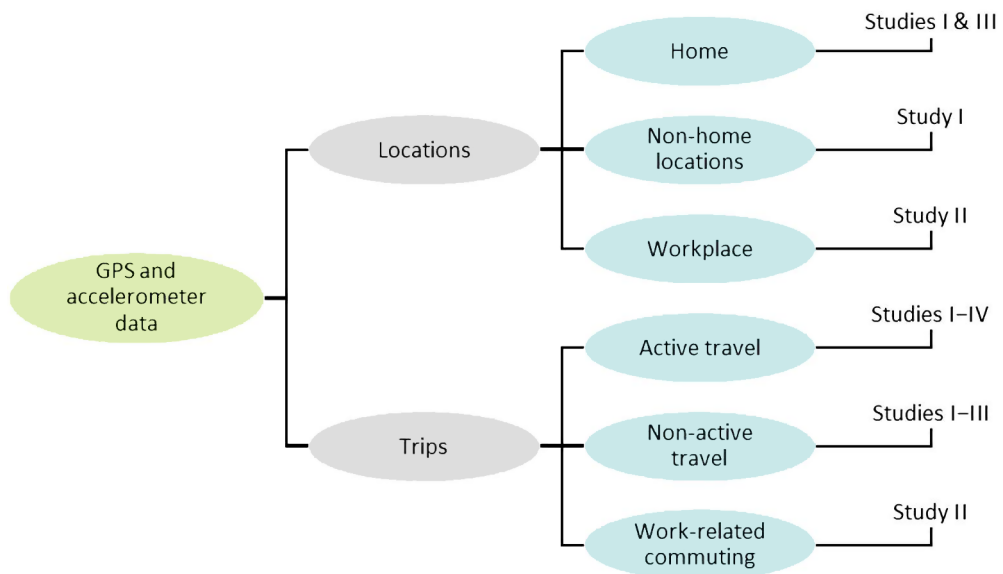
GPS and accelerometer data

Locations

Home

Studies I & III

Non-home locations

Study I

Workplace

Study II

Trips

Active travel

Studies I–IV

Non-active travel

Studies I–III

Work-related commuting

Study II